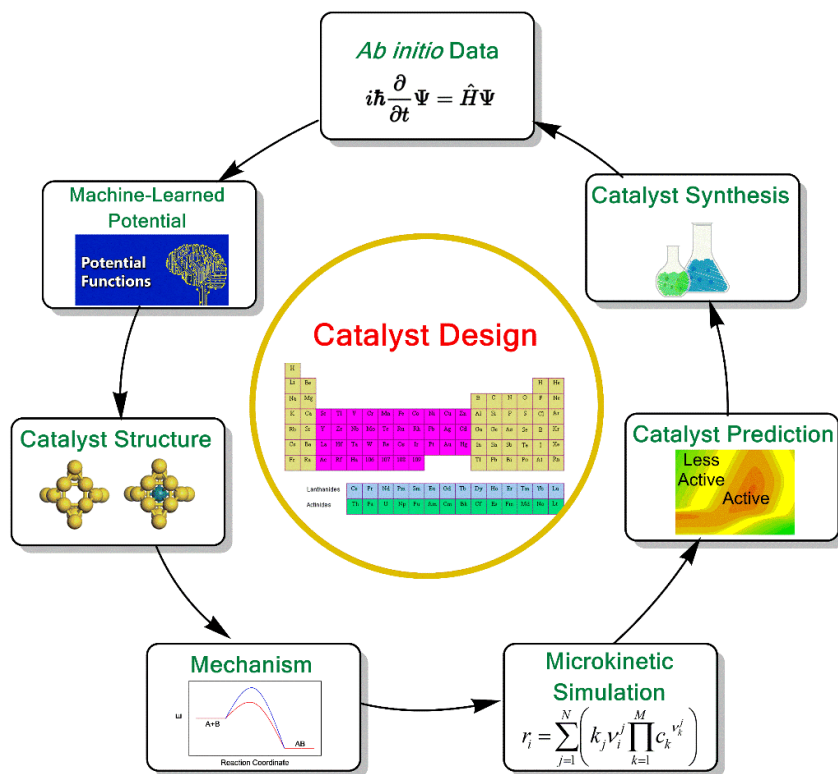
*Ab initio* Data

$i\hbar\frac{\partial}{\partial t}\Psi = \hat{H}\Psi$

Machine-Learned Potential

Potential Functions

Catalyst Synthesis

Catalyst Design

Lanthanides

Actinides

Catalyst Structure

Catalyst Prediction

Less Active

Active

Mechanism

E

A+B

AB

Reaction Coordinate

Microkinetic Simulation

$r_i = \sum_{j=1}^{N}\left(k_j \nu_i^j \prod_{k=1}^{M} c_k^{\nu_k^j}\right)$